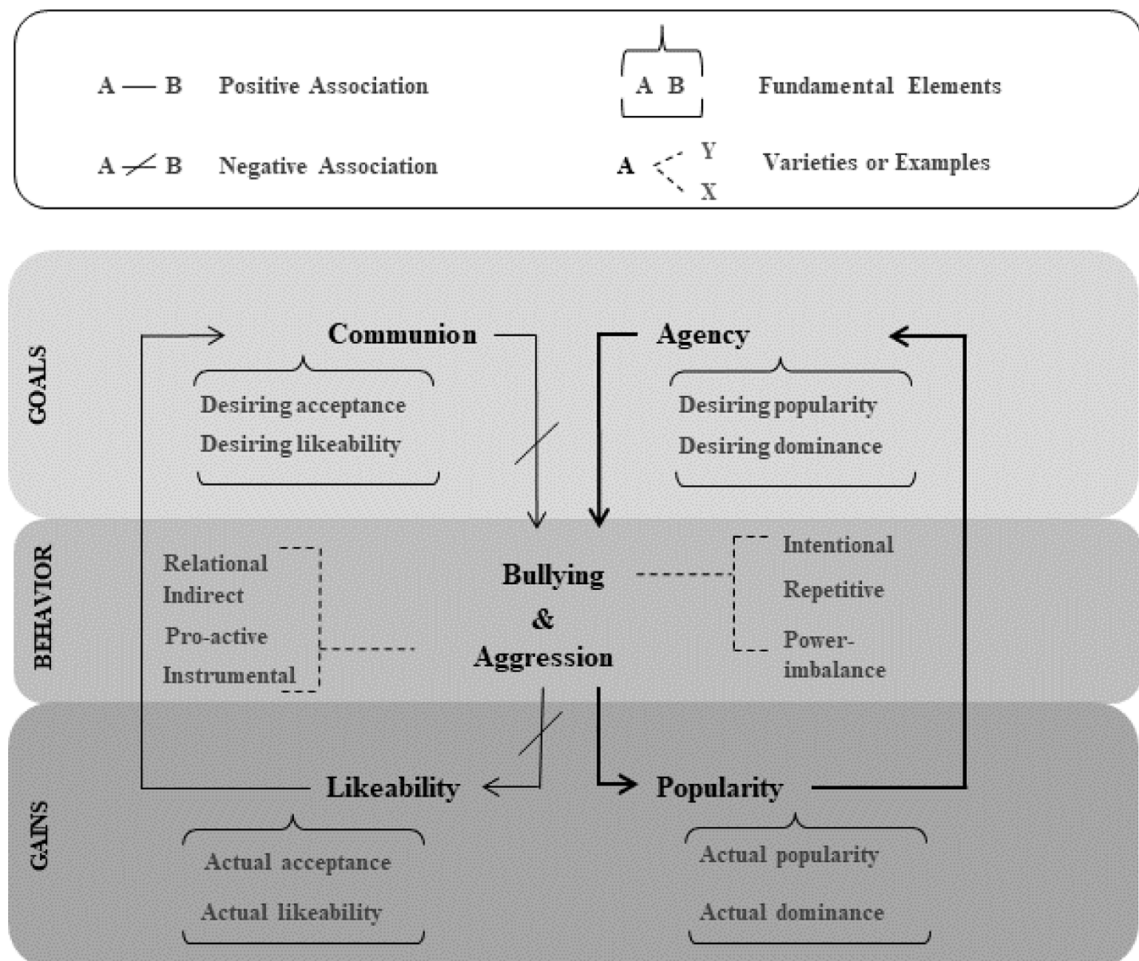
A — B Positive Association

A ⁄ B Negative Association

A B Fundamental Elements

A Y X Varieties or Examples

GOALS

Communion

Desiring acceptance

Desiring likeability

Agency

Desiring popularity

Desiring dominance

BEHAVIOR

Relational

Indirect

Pro-active

Instrumental

Bullying & Aggression

Intentional

Repetitive

Power-imbalance

GAINS

Likeability

Actual acceptance

Actual likeability

Popularity

Actual popularity

Actual dominance